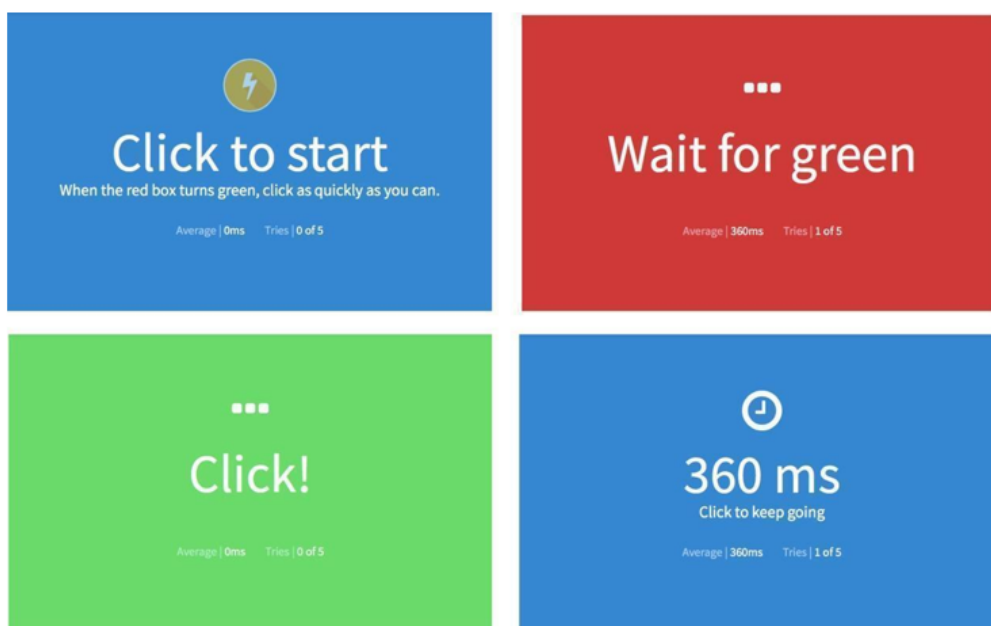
Click to start
When the red box turns green, click as quickly as you can.
Average | 0ms Tries | 0 of 5

Wait for green
Average | 360ms Tries | 1 of 5

Click!
Average | 0ms Tries | 0 of 5

360 ms
Click to keep going
Average | 360ms Tries | 1 of 5